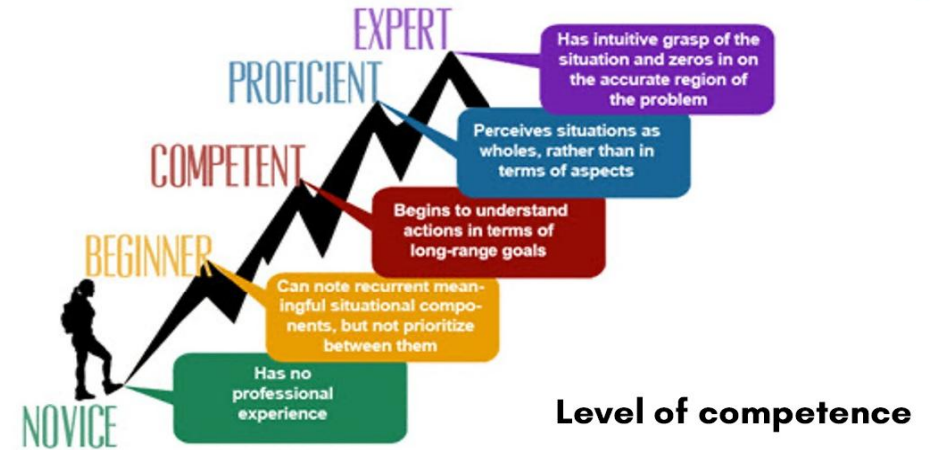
EXPERT

Has intuitive grasp of the situation and zeros in on the accurate region of the problem

PROFICIENT

Perceives situations as wholes, rather than in terms of aspects

COMPETENT

Begins to understand actions in terms of long-range goals

BEGINNER

Can note recurrent meaningful situational components, but not prioritize between them

NOVICE

Has no professional experience

Level of competence